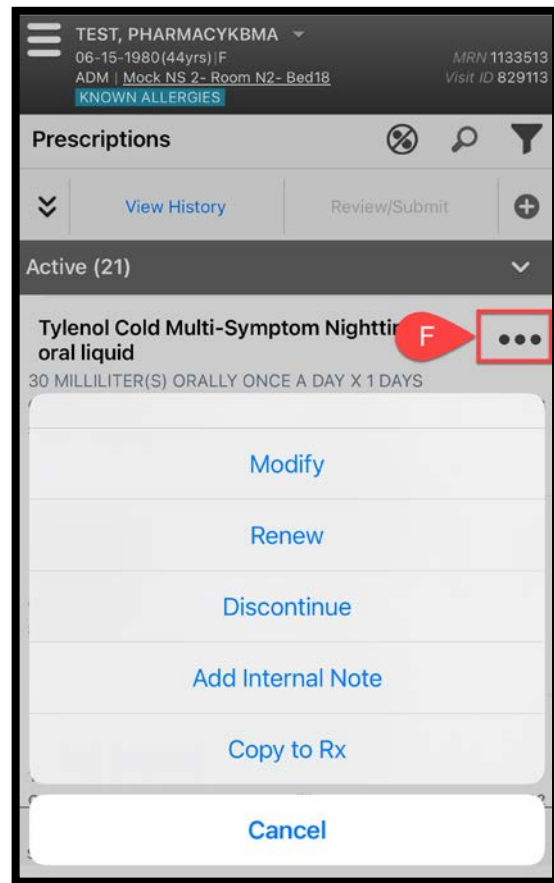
TEST, PHARMACYKBMA
06-15-1980(44yrs)|F
ADM | Mock NS 2- Room N2- Bed18
KNOWN ALLERGIES
MRN 1133513
Visit ID 829113

Prescriptions

View History
Review/Submit

Active (21)

Tylenol Cold Multi-Symptom Nightti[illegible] oral liquid
F
30 MILLILITER(S) ORALLY ONCE A DAY X 1 DAYS

Modify
Renew
Discontinue
Add Internal Note
Copy to Rx

Cancel